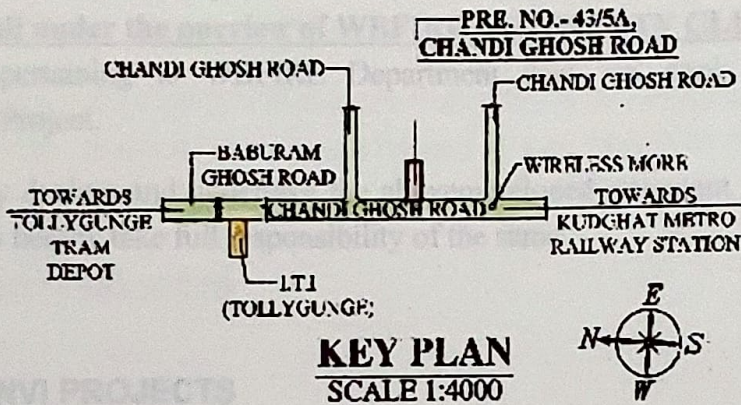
PRE. NO.- 43/5A,
CHANDI GHOSH ROAD

CHANDI GHOSH ROAD
CHANDI GHOSH ROAD

BABURAM GHOSH ROAD
WIRELESS MORE

TOWARDS TOLLYGUNGE TRAM DEPOT
CHANDI GHOSH ROAD
TOWARDS KUDGHAT METRO RAILWAY STATION

I.T.I (TOLLYGUNGE)

E
N
S
W

KEY PLAN
SCALE 1:4000